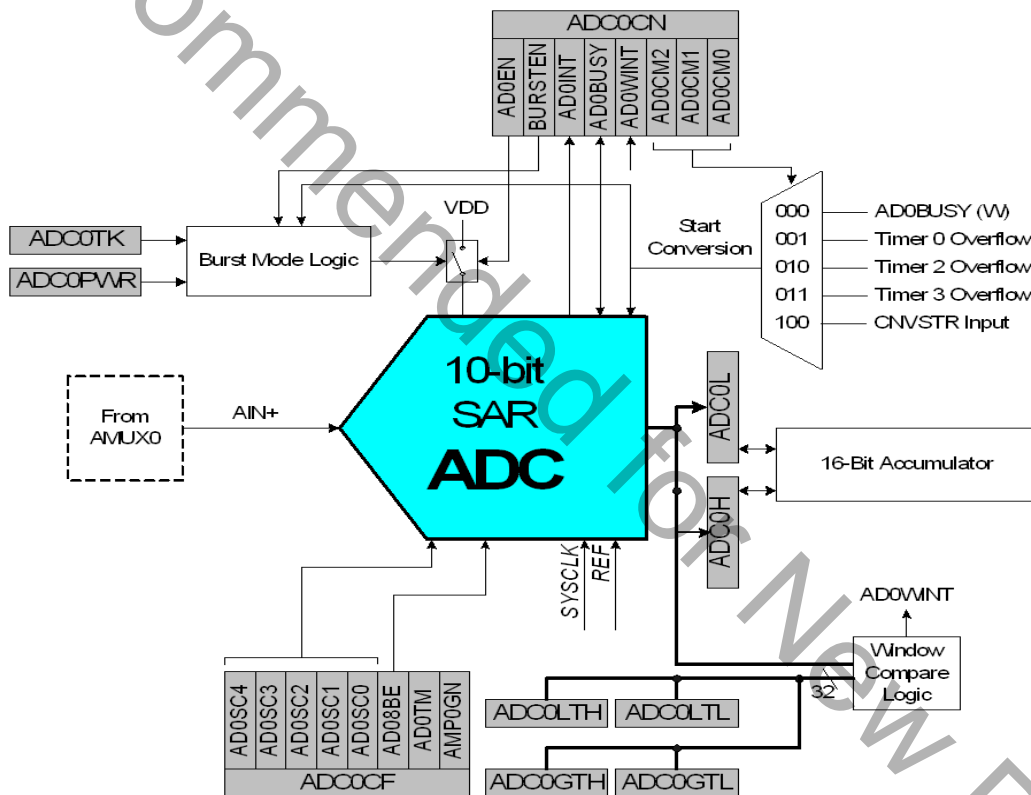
ADC0CN

AD0EN
BURSTEN
AD0INT
AD0BUSY
AD0WINT
AD0CM2
AD0CM1
AD0CM0

ADC0TK

ADC0PWR

Burst Mode Logic

VDD

Start Conversion

000 AD0BUSY (W)
001 Timer 0 Overflow
010 Timer 2 Overflow
011 Timer 3 Overflow
100 CNVSTR Input

From AMUX0

AIN+

10-bit SAR ADC

ADC0L

ADC0H

16-Bit Accumulator

SYSCLK
REF

AD0WINT

Window Compare Logic

32

AD0SC4
AD0SC3
AD0SC2
AD0SC1
AD0SC0
AD08BE
AD0TM
AMP0GN

ADC0CF

ADC0LTH
ADC0LTL
ADC0GTH
ADC0GTL

ommended for New